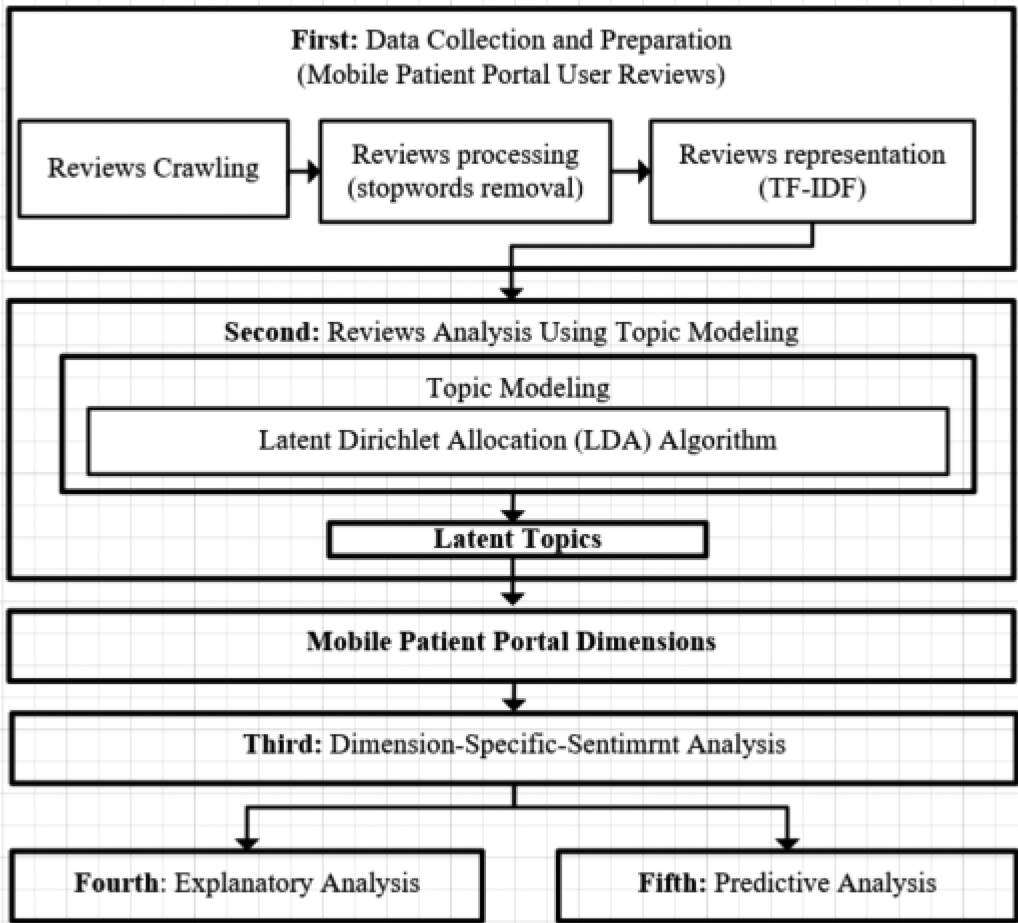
**First:** Data Collection and Preparation
(Mobile Patient Portal User Reviews)

Reviews Crawling

Reviews processing (stopwords removal)

Reviews representation (TF-IDF)

**Second:** Reviews Analysis Using Topic Modeling

Topic Modeling

Latent Dirichlet Allocation (LDA) Algorithm

**Latent Topics**

**Mobile Patient Portal Dimensions**

**Third:** Dimension-Specific-Sentimrnt Analysis

**Fourth**: Explanatory Analysis

**Fifth:** Predictive Analysis